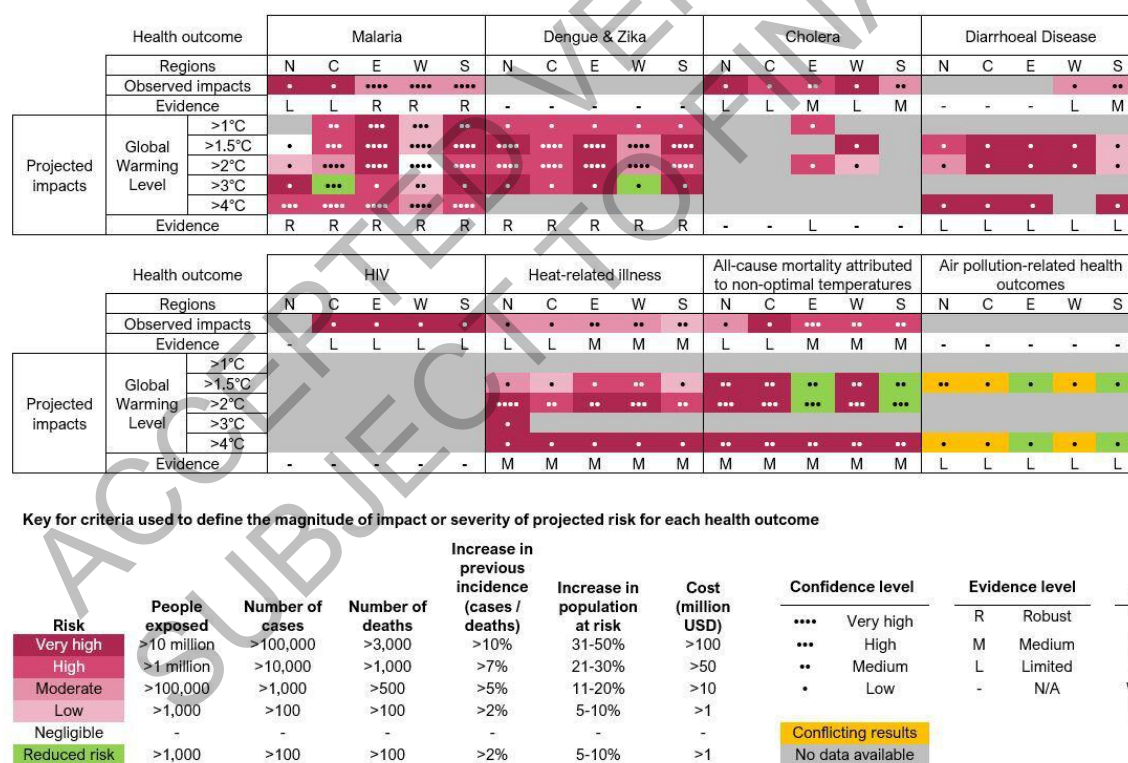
| Health outcome | | Malaria | | | | | Dengue & Zika | | | | | Cholera | | | | | Diarrhoeal Disease | | | | |
|---|---|---|---|---|---|---|---|---|---|---|---|---|---|---|---|---|---|---|---|---|---|
| Regions | | N | C | E | W | S | N | C | E | W | S | N | C | E | W | S | N | C | E | W | S |
| Observed impacts | | • | • | •••• | •••• | •••• | | | | | | • | • | •• | • | •• | | | | • | •• |
| Evidence | | L | L | R | R | R | - | - | - | - | - | L | L | M | L | M | - | - | - | L | M |
| Projected impacts | Global Warming Level >1°C | | •• | ••• | ••• | •• | • | • | • | • | • | | | • | | | | | | | |
| | >1.5°C | • | ••• | •••• | •••• | •••• | •••• | •••• | •••• | •••• | •••• | | | | • | | | | | | |
| | >2°C | • | •••• | •••• | •••• | •••• | •••• | •••• | •••• | •••• | •••• | | | • | • | | • | • | • | • | • |
| | >3°C | • | ••• | • | •• | • | • | • | • | • | • | | | | | | | | | | |
| | >4°C | ••• | •••• | •••• | •••• | •••• | | | | | | | | | | | • | • | • | | • |
| Evidence | | R | R | R | R | R | R | R | R | R | R | - | - | L | - | - | L | L | L | L | L |

| Health outcome | | HIV | | | | | Heat-related illness | | | | | All-cause mortality attributed to non-optimal temperatures | | | | | Air pollution-related health outcomes | | | | |
|---|---|---|---|---|---|---|---|---|---|---|---|---|---|---|---|---|---|---|---|---|---|
| Regions | | N | C | E | W | S | N | C | E | W | S | N | C | E | W | S | N | C | E | W | S |
| Observed impacts | | | • | • | • | • | • | • | •• | •• | •• | • | • | ••• | •• | •• | | | | | |
| Evidence | | - | L | L | L | L | L | L | M | M | M | L | L | M | M | M | - | - | - | - | - |
| Projected impacts | Global Warming Level >1°C | | | | | | | | | | | | | | | | | | | | |
| | >1.5°C | | | | | | • | • | • | •• | • | •• | •• | •• | •• | •• | •• | • | • | • | • |
| | >2°C | | | | | | •••• | •• | •• | •• | •• | ••• | ••• | ••• | ••• | ••• | | | | | |
| | >3°C | | | | | | • | | | | | | | | | | | | | | |
| | >4°C | | | | | | • | • | • | • | • | •• | •• | •• | •• | •• | • | • | • | • | • |
| Evidence | | - | - | - | - | - | M | M | M | M | M | M | M | M | M | M | L | L | L | L | L |

Key for criteria used to define the magnitude of impact or severity of projected risk for each health outcome

| Risk | People exposed | Number of cases | Number of deaths | Increase in previous incidence (cases / deaths) | Increase in population at risk | Cost (million USD) |
|---|---|---|---|---|---|---|
| Very high | >10 million | >100,000 | >3,000 | >10% | 31-50% | >100 |
| High | >1 million | >10,000 | >1,000 | >7% | 21-30% | >50 |
| Moderate | >100,000 | >1,000 | >500 | >5% | 11-20% | >10 |
| Low | >1,000 | >100 | >100 | >2% | 5-10% | >1 |
| Negligible | - | - | - | - | - | - |
| Reduced risk | >1,000 | >100 | >100 | >2% | 5-10% | >1 |

Confidence level
•••• Very high
••• High
•• Medium
• Low

Conflicting results
No data available

Evidence level
R Robust
M Medium
L Limited
- N/A

ACCEPTED VERSION SUBJECT TO FINAL